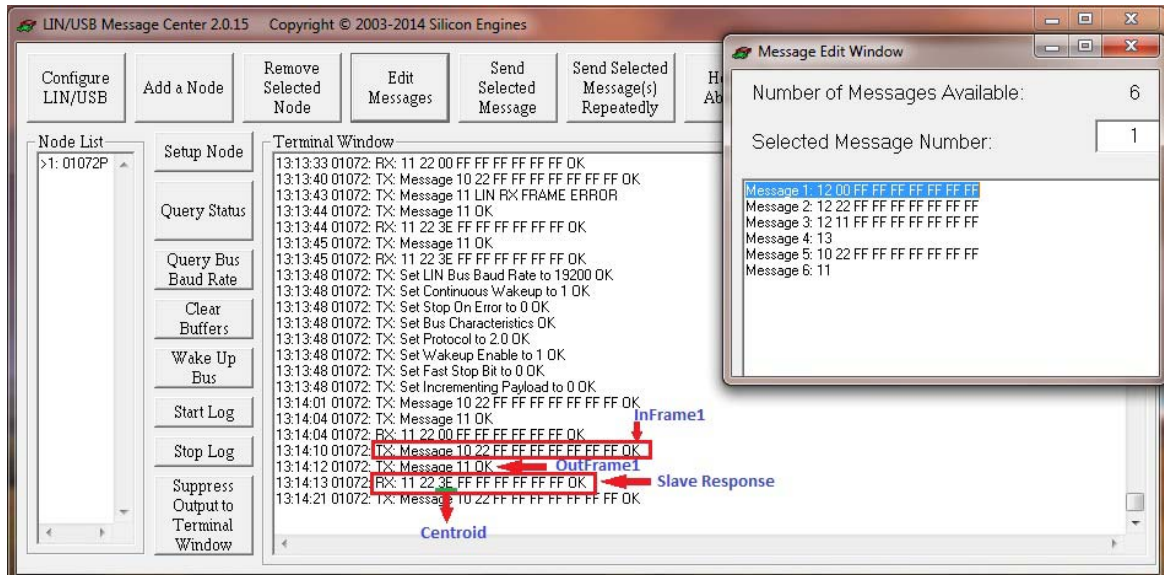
LIN/USB Message Center 2.0.15 Copyright © 2003-2014 Silicon Engines

Configure LIN/USB

Add a Node

Remove Selected Node

Edit Messages

Send Selected Message

Send Selected Message(s) Repeatedly

H Ab

Node List

>1: 01072P

Setup Node

Query Status

Query Bus Baud Rate

Clear Buffers

Wake Up Bus

Start Log

Stop Log

Suppress Output to Terminal Window

Terminal Window

13:13:33 01072: RX: 11 22 00 FF FF FF FF FF FF OK
13:13:40 01072: TX: Message 10 22 FF FF FF FF FF FF FF OK
13:13:43 01072: TX: Message 11 LIN RX FRAME ERROR
13:13:44 01072: TX: Message 11 OK
13:13:44 01072: RX: 11 22 3E FF FF FF FF FF FF OK
13:13:45 01072: TX: Message 11 OK
13:13:45 01072: RX: 11 22 3E FF FF FF FF FF FF OK
13:13:48 01072: TX: Set LIN Bus Baud Rate to 19200 OK
13:13:48 01072: TX: Set Continuous Wakeup to 1 OK
13:13:48 01072: TX: Set Stop On Error to 0 OK
13:13:48 01072: TX: Set Bus Characteristics OK
13:13:48 01072: TX: Set Protocol to 2.0 OK
13:13:48 01072: TX: Set Wakeup Enable to 1 OK
13:13:48 01072: TX: Set Fast Stop Bit to 0 OK
13:13:48 01072: TX: Set Incrementing Payload to 0 OK
13:14:01 01072: TX: Message 10 22 FF FF FF FF FF FF FF OK
13:14:04 01072: TX: Message 11 OK
13:14:04 01072: RX: 11 22 00 FF FF FF FF FF FF OK
13:14:10 01072: TX: Message 10 22 FF FF FF FF FF FF FF OK
13:14:12 01072: TX: Message 11 OK
13:14:13 01072: RX: 11 22 3E FF FF FF FF FF FF OK
13:14:21 01072: TX: Message 10 22 FF FF FF FF FF FF FF OK

InFrame1

OutFrame1

Slave Response

Centroid

Message Edit Window

Number of Messages Available: 6

Selected Message Number: 1

Message 1: 12 00 FF FF FF FF FF FF FF
Message 2: 12 22 FF FF FF FF FF FF FF
Message 3: 12 11 FF FF FF FF FF FF FF
Message 4: 13
Message 5: 10 22 FF FF FF FF FF FF FF
Message 6: 11